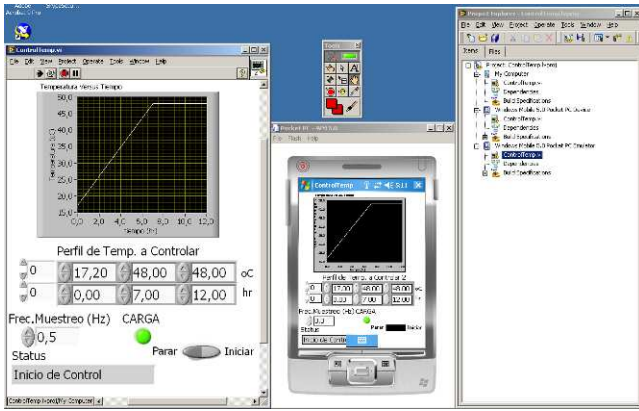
ControlTemp.vi
File Edit View Project Operate Tools Window Help

Temperatura versus Tiempo
50,0
45,0
40,0
35,0
30,0
25,0
20,0
15,0
0,0 2,0 4,0 6,0 8,0 10,0 12,0
Tiempo (hr)

Perfil de Temp. a Controlar
| 0 | 17,20 | 48,00 | 48,00 | oC |
|---|---|---|---|---|
| 0 | 0,00 | 7,00 | 12,00 | hr |

Frec.Muestreo (Hz)
0,5
CARGA
Status
Parar Iniciar
Inicio de Control

ControlTemp.lvproj/My Computer

Tools

Pocket PC - WM 5.0
File Tools Help
ControlTemp 5:11
Perfil de Temp. a Controlar
| 0 | 17,20 | 48,00 | 48,00 | oC |
|---|---|---|---|---|
| 0 | 0,00 | 7,00 | 12,00 | hr |
Frec.Muestreo (Hz) CARGA
0,5
Status
Parar Iniciar
Inicio de Control

Project Explorer - ControlTemp.lvproj
File Edit View Project Operate Tools Window Help
Items Files
Project: ControlTemp.lvproj
My Computer
ControlTemp.vi
Dependencies
Build Specifications
Windows Mobile 5.0 Pocket PC Device
ControlTemp.vi
Dependencies
Build Specifications
Windows Mobile 5.0 Pocket PC Emulator
ControlTemp.vi
Dependencies
Build Specifications